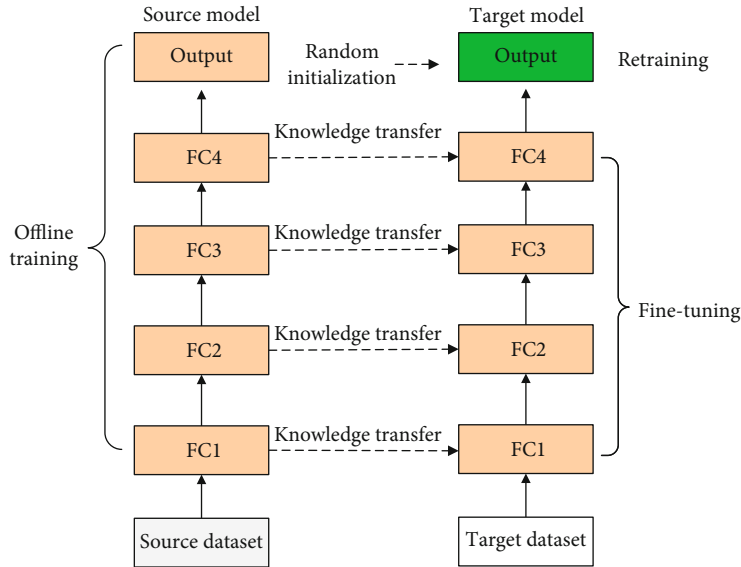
Source model

Target model

Output

Random initialization

Output

Retraining

Knowledge transfer

FC4

FC4

Offline training

Knowledge transfer

FC3

FC3

Fine-tuning

Knowledge transfer

FC2

FC2

Knowledge transfer

FC1

FC1

Source dataset

Target dataset